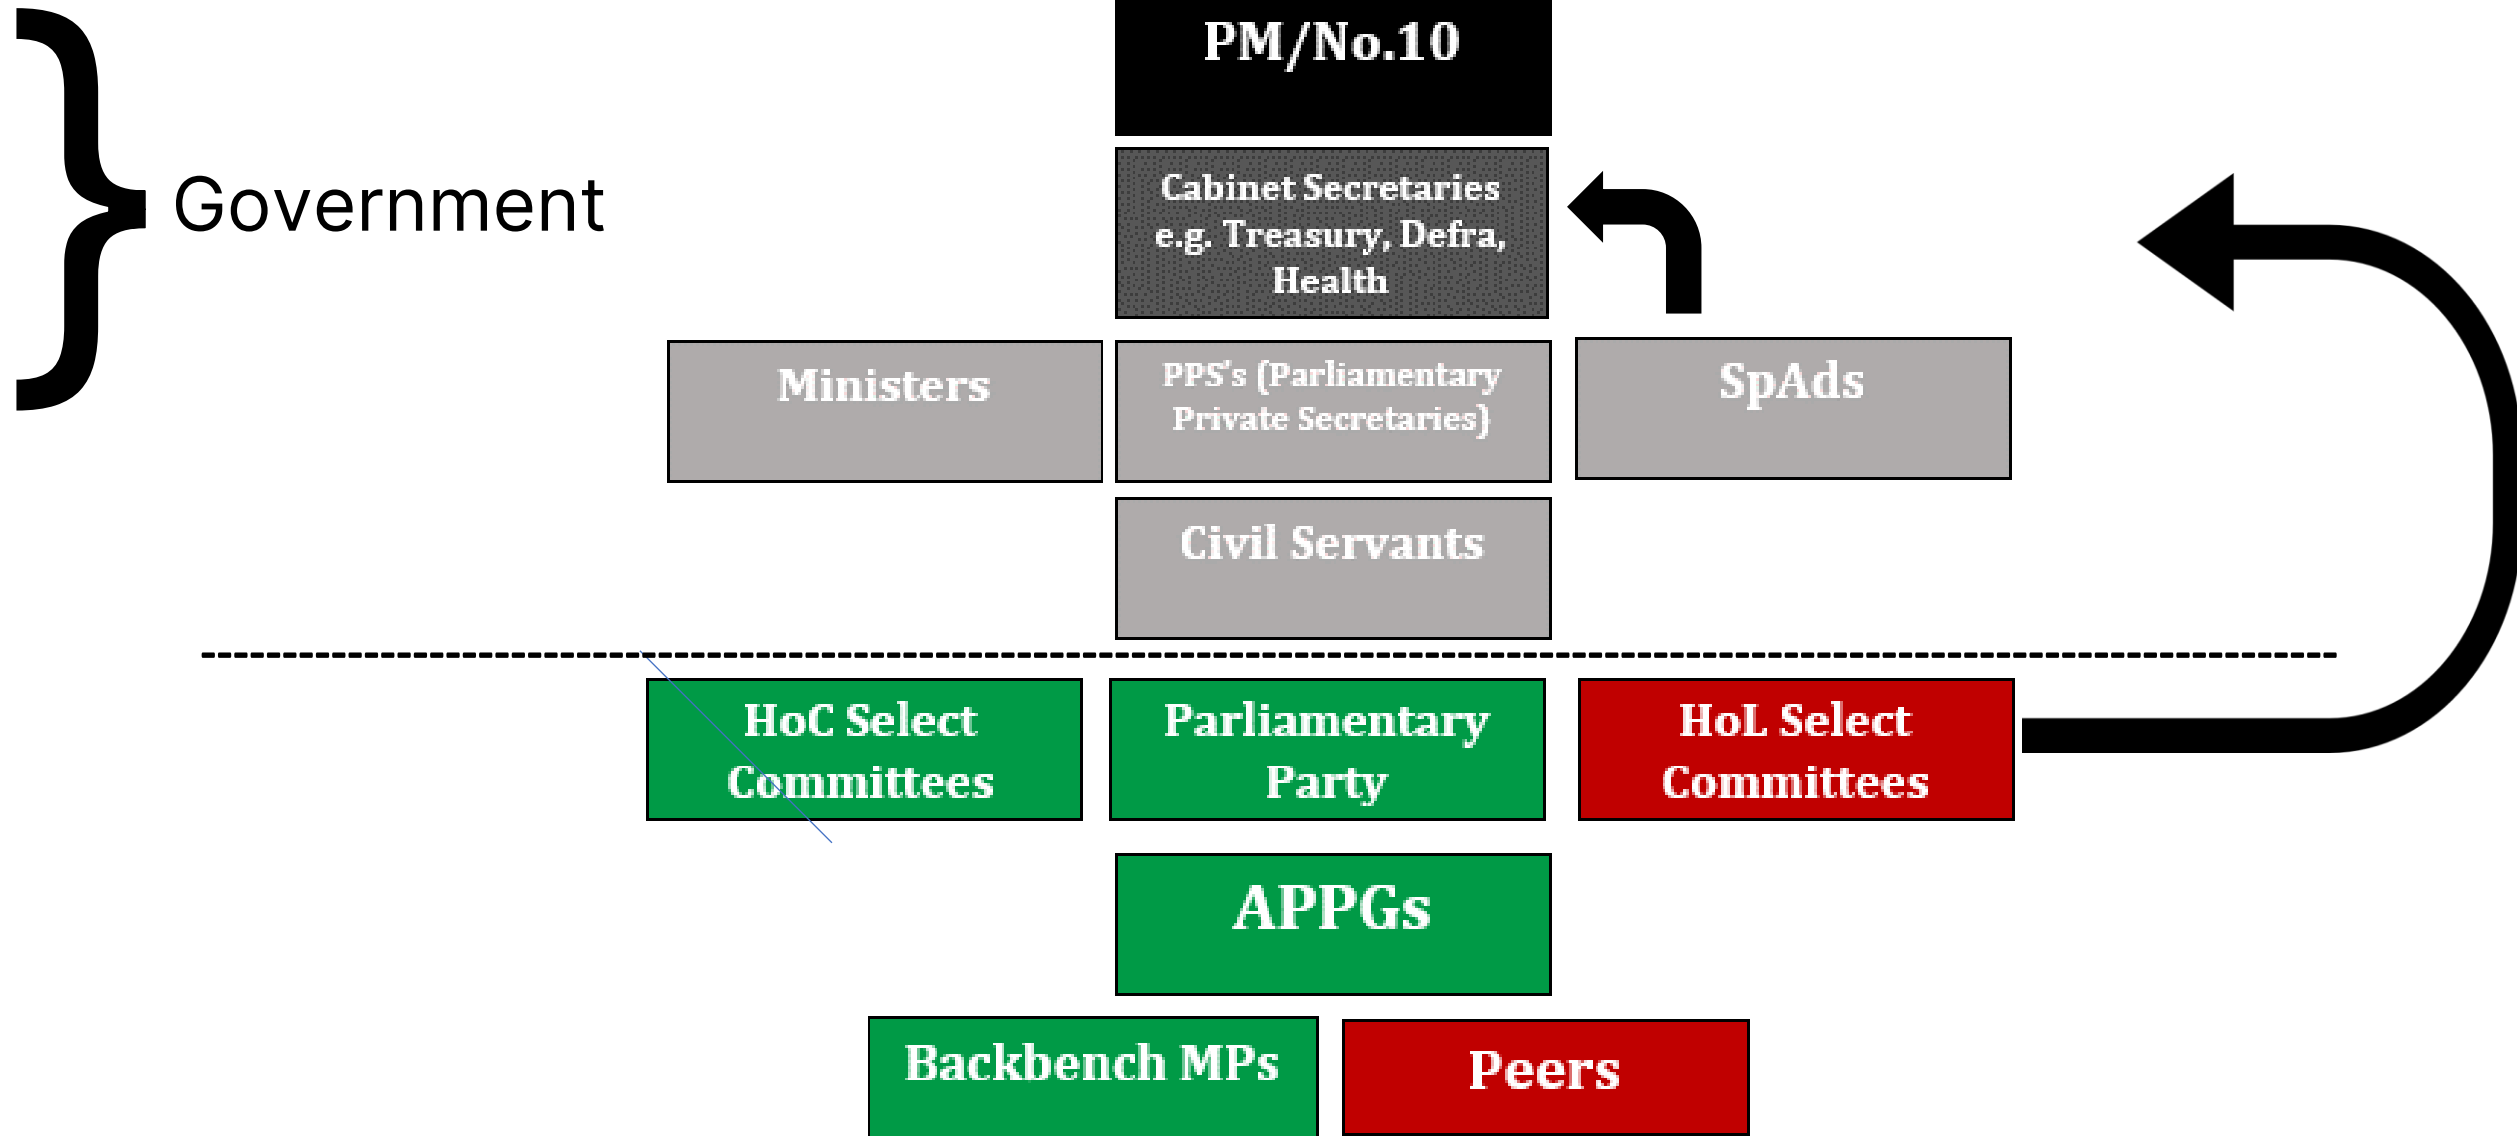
PM/No.10

Government

Cabinet Secretaries e.g. Treasury, Defra, Health

Ministers

PPS's (Parliamentary Private Secretaries)

SpAds

Civil Servants

HoC Select Committees

Parliamentary Party

HoL Select Committees

APPGs

Backbench MPs

Peers